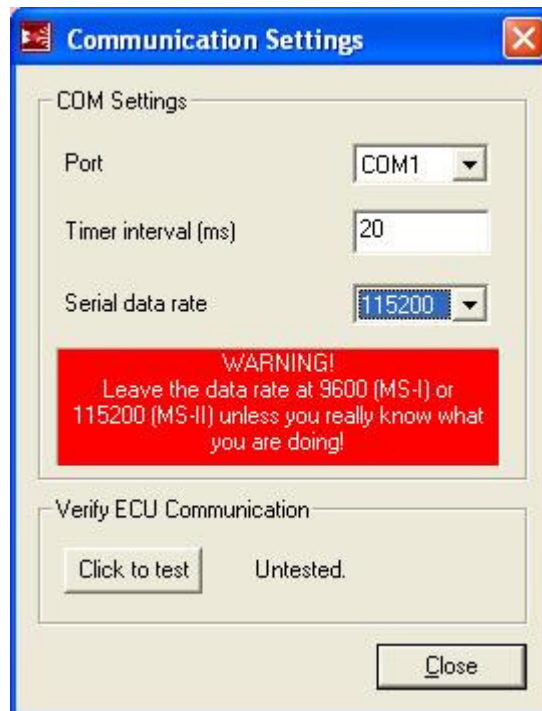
Communication Settings

COM Settings

Port COM1

Timer interval (ms) 20

Serial data rate 115200

WARNING!
Leave the data rate at 9600 (MS-I) or 115200 (MS-II) unless you really know what you are doing!

Verify ECU Communication

Click to test Untested.

Close